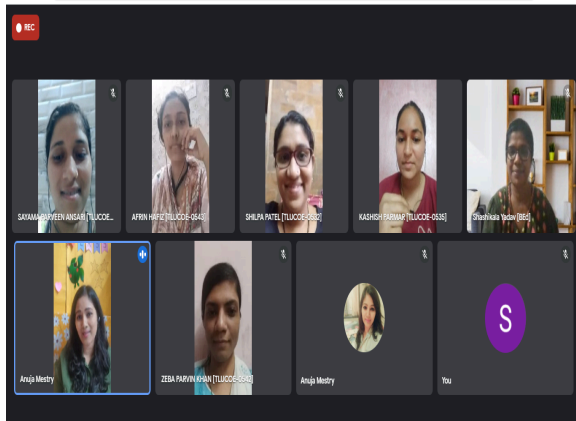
REC

SAYAMA PARVEEN ANSARI [TLUCOE...

AFRIN HAFIZ [TLUCOE-0543]

SHILPA PATEL [TLUCOE-0532]

KASHISH PARMAR [TLUCOE-0535]

Shashikala Yadav [BEd]

Anuja Mestry

ZEBA PARVIN KHAN [TLUCOE-0542]

Anuja Mestry

S

You